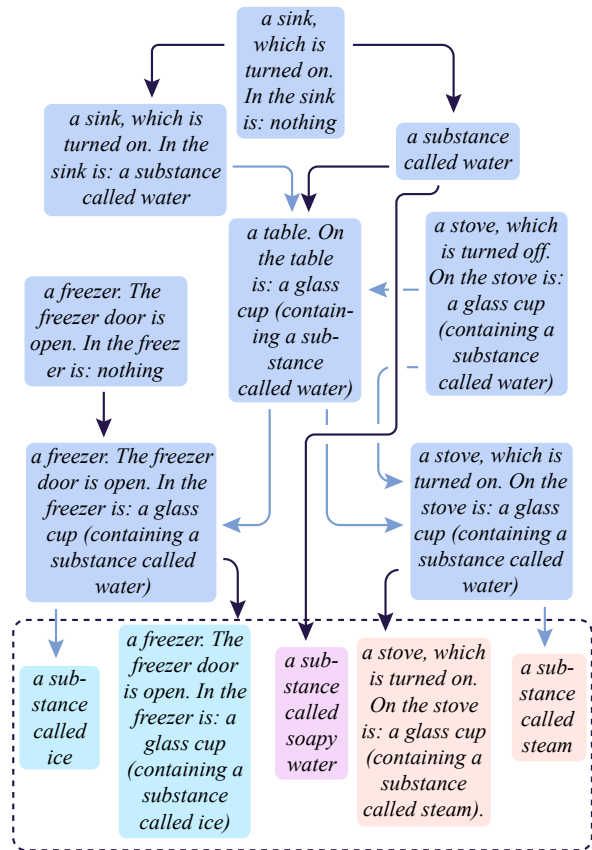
a sink, which is turned on. In the sink is: nothing

a sink, which is turned on. In the sink is: a substance called water

a substance called water

a table. On the table is: a glass cup (containing a substance called water)

a stove, which is turned off. On the stove is: a glass cup (containing a substance called water)

a freezer. The freezer door is open. In the freez er is: nothing

a freezer. The freezer door is open. In the freezer is: a glass cup (containing a substance called water)

a stove, which is turned on. On the stove is: a glass cup (containing a substance called water)

a substance called ice

a freezer. The freezer door is open. In the freezer is: a glass cup (containing a substance called ice)

a substance called soapy water

a stove, which is turned on. On the stove is: a glass cup (containing a substance called steam).

a substance called steam